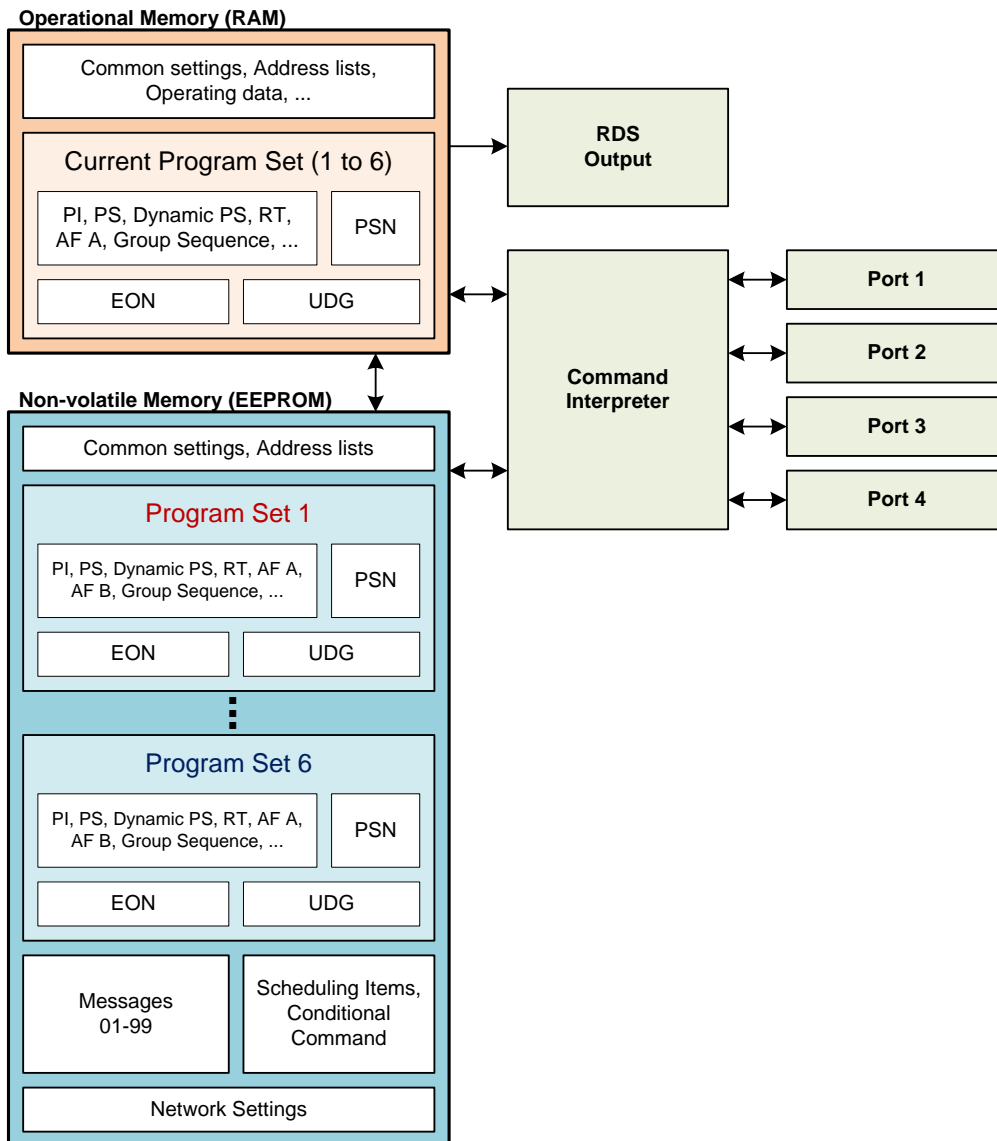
Operational Memory (RAM)

Common settings, Address lists, Operating data, ...

Current Program Set (1 to 6)

PI, PS, Dynamic PS, RT, AF A, Group Sequence, ...

PSN

EON

UDG

RDS Output

Command Interpreter

Port 1

Port 2

Port 3

Port 4

Non-volatile Memory (EEPROM)

Common settings, Address lists

Program Set 1

PI, PS, Dynamic PS, RT, AF A, AF B, Group Sequence, ...

PSN

EON

UDG

Program Set 6

PI, PS, Dynamic PS, RT, AF A, AF B, Group Sequence, ...

PSN

EON

UDG

Messages 01-99

Scheduling Items, Conditional Command

Network Settings